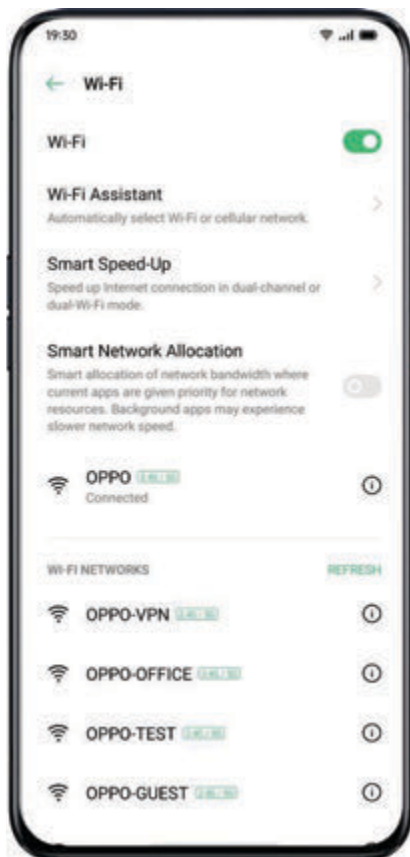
19:30

Wi-Fi

Wi-Fi

Wi-Fi Assistant
Automatically select Wi-Fi or cellular network.

Smart Speed-Up
Speed up Internet connection in dual-channel or dual-Wi-Fi mode.

Smart Network Allocation
Smart allocation of network bandwidth where current apps are given priority for network resources. Background apps may experience slower network speed.

OPPO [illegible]
Connected

WI-FI NETWORKS
REFRESH

OPPO-VPN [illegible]

OPPO-OFFICE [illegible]

OPPO-TEST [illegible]

OPPO-GUEST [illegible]